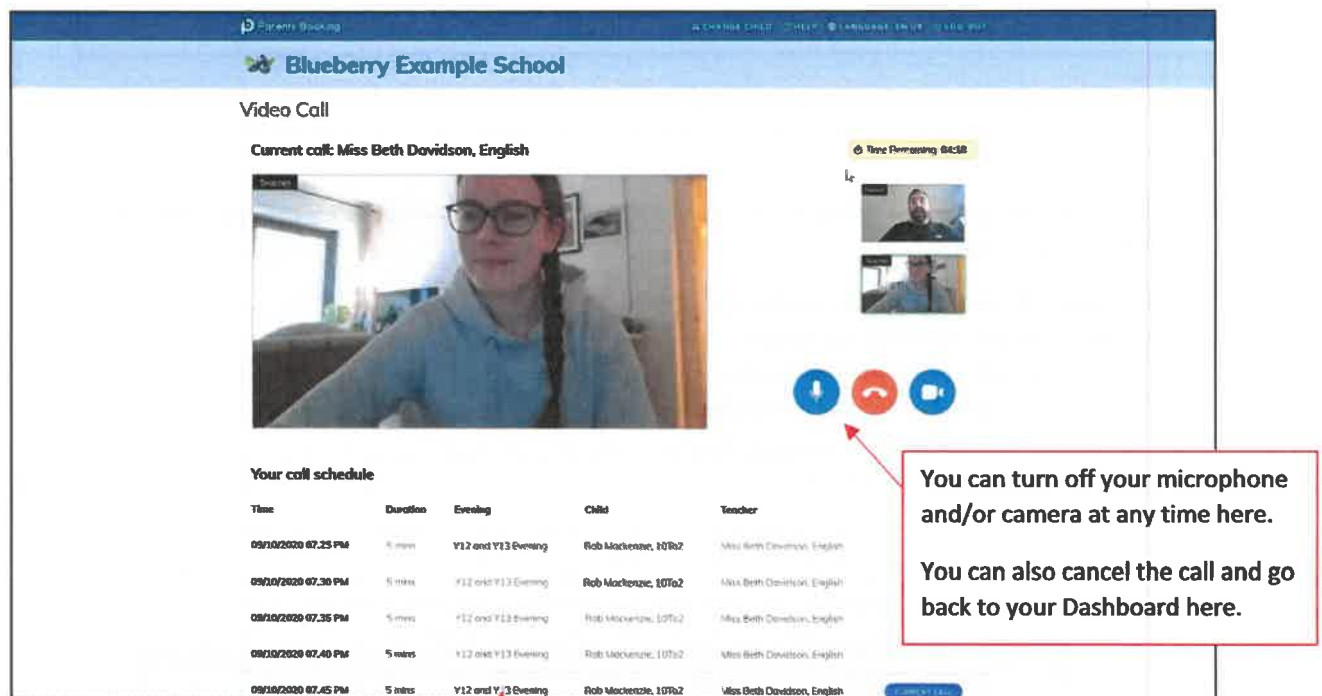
Parents Booking

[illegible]

Blueberry Example School

Video Call

Current call: Miss Beth Davidson, English

Time Remaining: 04:18

Your call schedule

| Time | Duration | Evening | Child | Teacher |
|---|---|---|---|---|
| 09/10/2020 07.25 PM | 5 mins | Y12 and Y13 Evening | Rob Mackenzie, 10To2 | Miss Beth Davidson, English |
| 09/10/2020 07.30 PM | 5 mins | Y12 and Y13 Evening | Rob Mackenzie, 10To2 | Miss Beth Davidson, English |
| 09/10/2020 07.35 PM | 5 mins | Y12 and Y13 Evening | Rob Mackenzie, 10To2 | Miss Beth Davidson, English |
| 09/10/2020 07.40 PM | 5 mins | Y12 and Y13 Evening | Rob Mackenzie, 10To2 | Miss Beth Davidson, English |
| 09/10/2020 07.45 PM | 5 mins | Y12 and Y13 Evening | Rob Mackenzie, 10To2 | Miss Beth Davidson, English |

CURRENT CALL

You can turn off your microphone and/or camera at any time here.

You can also cancel the call and go back to your Dashboard here.